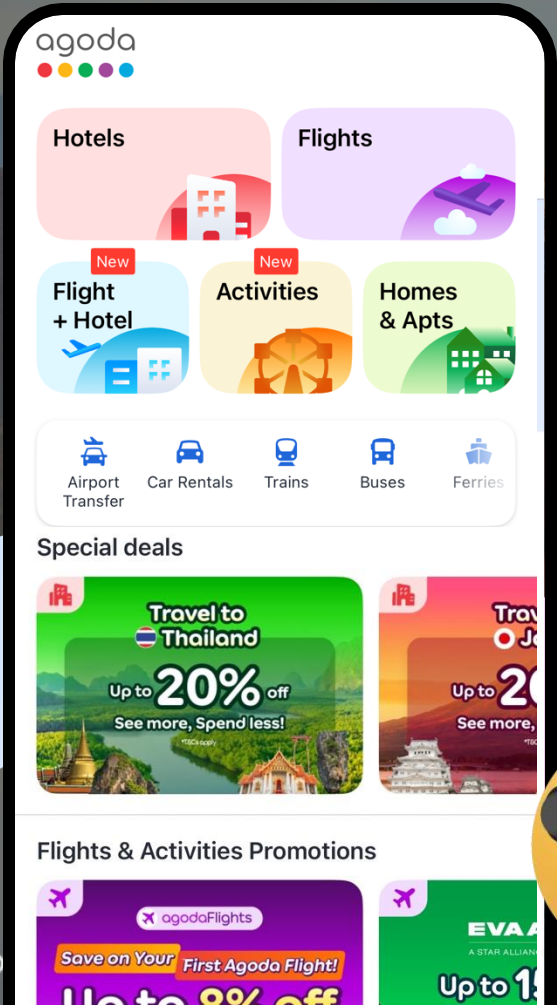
agoda

Hotels

Flights

New
Flight + Hotel

New
Activities

Homes & Apts

Airport Transfer

Car Rentals

Trains

Buses

Ferries

Special deals

Travel to Thailand
Up to 20% off
See more, Spend less!
*T&Cs apply

Trav
J
Up to 2
See more,
*T

Flights & Activities Promotions

agodaFlights
Save on Your First Agoda Flight!
Up to 8% off

EVA A
A STAR ALLIAN
Up to 1